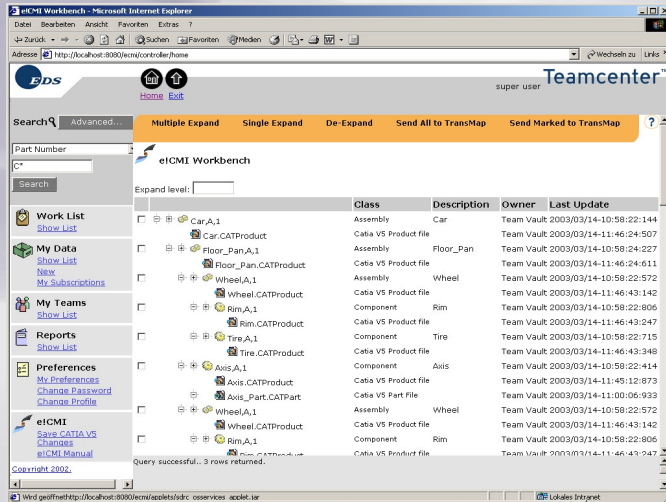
e!CMI Workbench - Microsoft Internet Explorer

Datei Bearbeiten Ansicht Favoriten Extras ?

Zurück Suchen Favoriten Medien

Adresse http://localhost:8080/ecmi/controller/home

Wechseln zu Links

EDS

Home Exit

super user

Teamcenter

Search Advanced...

Multiple Expand Single Expand De-Expand Send All to TransMap Send Marked to TransMap ?

Part Number

C*

Search

e!CMI Workbench

Expand level:

Work List
Show List

My Data
Show List
New
My Subscriptions

My Teams
Show List

Reports
Show List

Preferences
My Preferences
Change Password
Change Profile

e!CMI
Save CATIA V5 Changes
e!CMI Manual

Copyright 2002.

| | Class | Description | Owner | Last Update |
|---|---|---|---|---|
| Car,A,1 | Assembly | Car | Team Vault | 2003/03/14-10:58:22:144 |
| Car.CATProduct | Catia V5 Product file | | Team Vault | 2003/03/14-11:46:24:507 |
| Floor_Pan,A,1 | Assembly | Floor_Pan | Team Vault | 2003/03/14-10:58:24:227 |
| Floor_Pan.CATProduct | Catia V5 Product file | | Team Vault | 2003/03/14-11:46:24:611 |
| Wheel,A,1 | Assembly | Wheel | Team Vault | 2003/03/14-10:58:22:572 |
| Wheel.CATProduct | Catia V5 Product file | | Team Vault | 2003/03/14-11:46:43:142 |
| Rim,A,1 | Component | Rim | Team Vault | 2003/03/14-10:58:22:806 |
| Rim.CATProduct | Catia V5 Product file | | Team Vault | 2003/03/14-11:46:43:247 |
| Tire,A,1 | Component | Tire | Team Vault | 2003/03/14-10:58:22:715 |
| Tire.CATProduct | Catia V5 Product file | | Team Vault | 2003/03/14-11:46:43:348 |
| Axis,A,1 | Component | Axis | Team Vault | 2003/03/14-10:58:22:414 |
| Axis.CATProduct | Catia V5 Product file | | Team Vault | 2003/03/14-11:45:12:873 |
| Axis_Part.CATPart | Catia V5 Part File | | Team Vault | 2003/03/14-11:00:06:933 |
| Wheel,A,1 | Assembly | Wheel | Team Vault | 2003/03/14-10:58:22:572 |
| Wheel.CATProduct | Catia V5 Product file | | Team Vault | 2003/03/14-11:46:43:142 |
| Rim,A,1 | Component | Rim | Team Vault | 2003/03/14-10:58:22:806 |
| Rim.CATProduct | Catia V5 Product file | | Team Vault | 2003/03/14-11:46:43:247 |

Query successful.. 3 rows returned.

Wird geöffnet http://localhost:8080/ecmi/applets/sdrc osservices applet.jar

Lokales Intranet